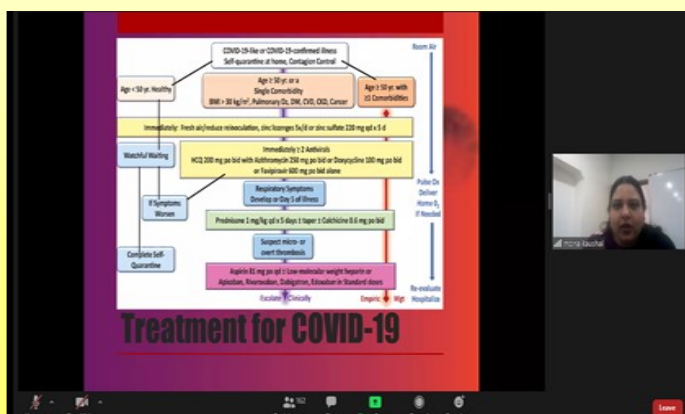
COVID-19-like or COVID-19-confirmed Illness
Self-quarantine at home, Contagion Control

Room Air

Age < 50 yr, Healthy

Age ≥ 50 yr. or a Single Comorbidity
BMI > 30 kg/m², Pulmonary Dz, DM, CVD, CKD, Cancer

Age ≥ 50 yr. with ≥1 Comorbidities

Immediately: Fresh air/reduce reinoculation, zinc lozenges 5x/d or zinc sulfate 220 mg qd x 5 d

Watchful Waiting

Immediately ≥ 2 Antivirals
HCQ 200 mg po bid with Azithromycin 250 mg po bid or Doxycycline 100 mg po bid or Favipiravir 600 mg po bid alone

If Symptoms Worsen

Respiratory Symptoms Develop or Day 5 of Illness

Pulse Ox
Deliver Home $O_2$
If Needed

Prednisone 1 mg/kg qd x 5 days ± taper ± Colchicine 0.6 mg po bid

Complete Self-Quarantine

Suspect micro- or overt thrombosis

Aspirin 81 mg po qd ± Low-molecular weight heparin or Apixaban, Rivaroxaban, Dabigatran, Edoxaban in Standard doses

Re-evaluate Hospitalize

Escalate Clinically

Empiric

Wgt

Treatment for COVID-19

mona kaushal

162

Leave